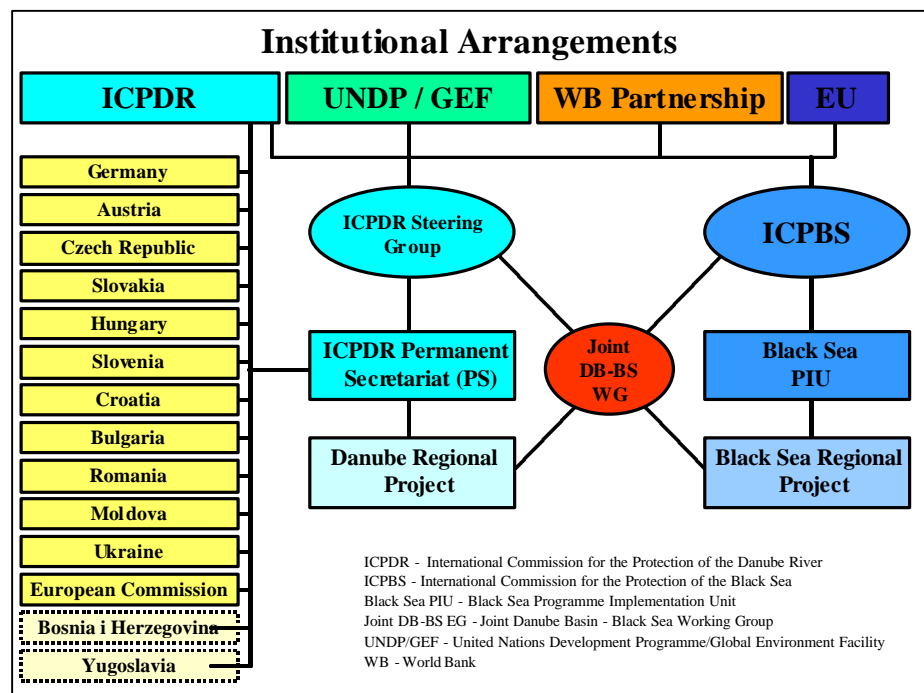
Institutional Arrangements

ICPDR

UNDP / GEF

WB Partnership

EU

Germany

Austria

Czech Republic

Slovakia

Hungary

Slovenia

Croatia

Bulgaria

Romania

Moldova

Ukraine

European Commission

Bosnia i Herzegovina

Yugoslavia

ICPDR Steering Group

ICPBS

ICPDR Permanent Secretariat (PS)

Joint DB-BS WG

Black Sea PIU

Danube Regional Project

Black Sea Regional Project

ICPDR - International Commission for the Protection of the Danube River
ICPBS - International Commission for the Protection of the Black Sea
Black Sea PIU - Black Sea Programme Implementation Unit
Joint DB-BS EG - Joint Danube Basin - Black Sea Working Group
UNDP/GEF - United Nations Development Programme/Global Environment Facility
WB - World Bank